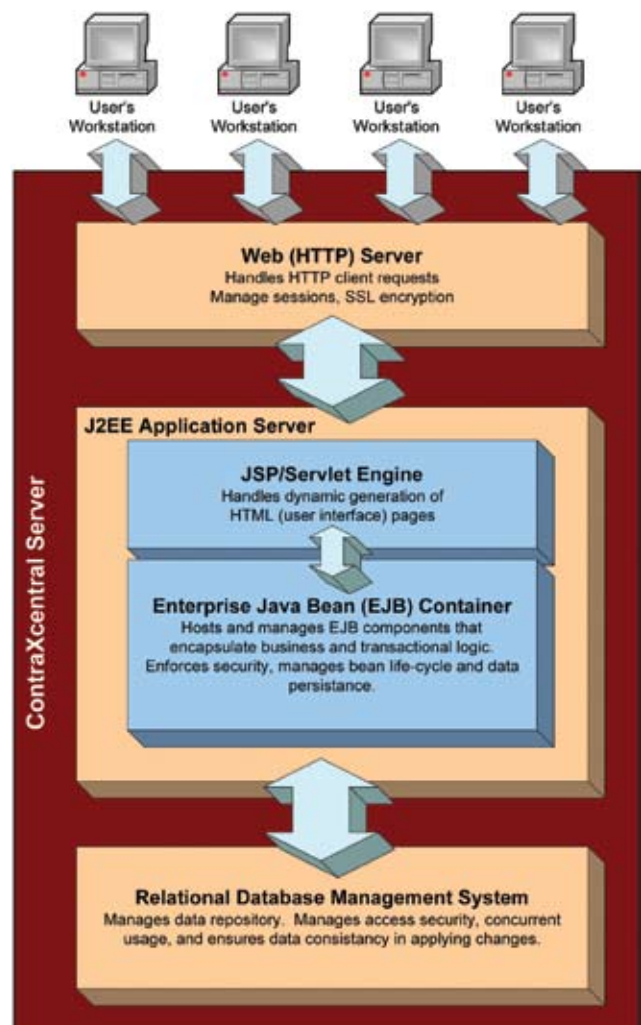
User's Workstation

User's Workstation

User's Workstation

User's Workstation

ContraXcentral Server

Web (HTTP) Server
Handles HTTP client requests
Manage sessions, SSL encryption

J2EE Application Server

JSP/Servlet Engine
Handles dynamic generation of HTML (user interface) pages

Enterprise Java Bean (EJB) Container
Hosts and manages EJB components that encapsulate business and transactional logic. Enforces security, manages bean life-cycle and data persistance.

Relational Database Management System
Manages data repository. Manages access security, concurrent usage, and ensures data consistancy in applying changes.